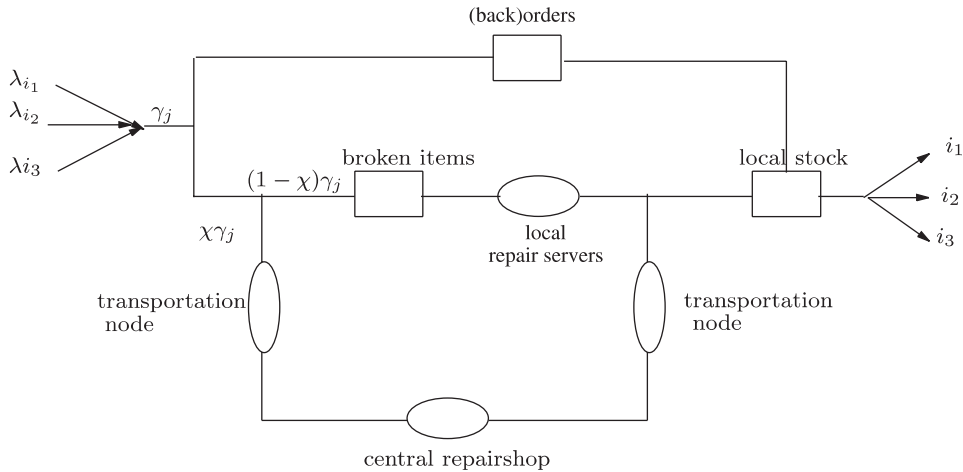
(back)orders

$\lambda_{i_1}$
$\lambda_{i_2}$
$\lambda i_3$
$\gamma_j$

broken items
$(1-\chi)\gamma_j$
local stock
$i_1$
$i_2$
$i_3$

$\chi\gamma_j$
local repair servers

transportation node

transportation node

central repairshop